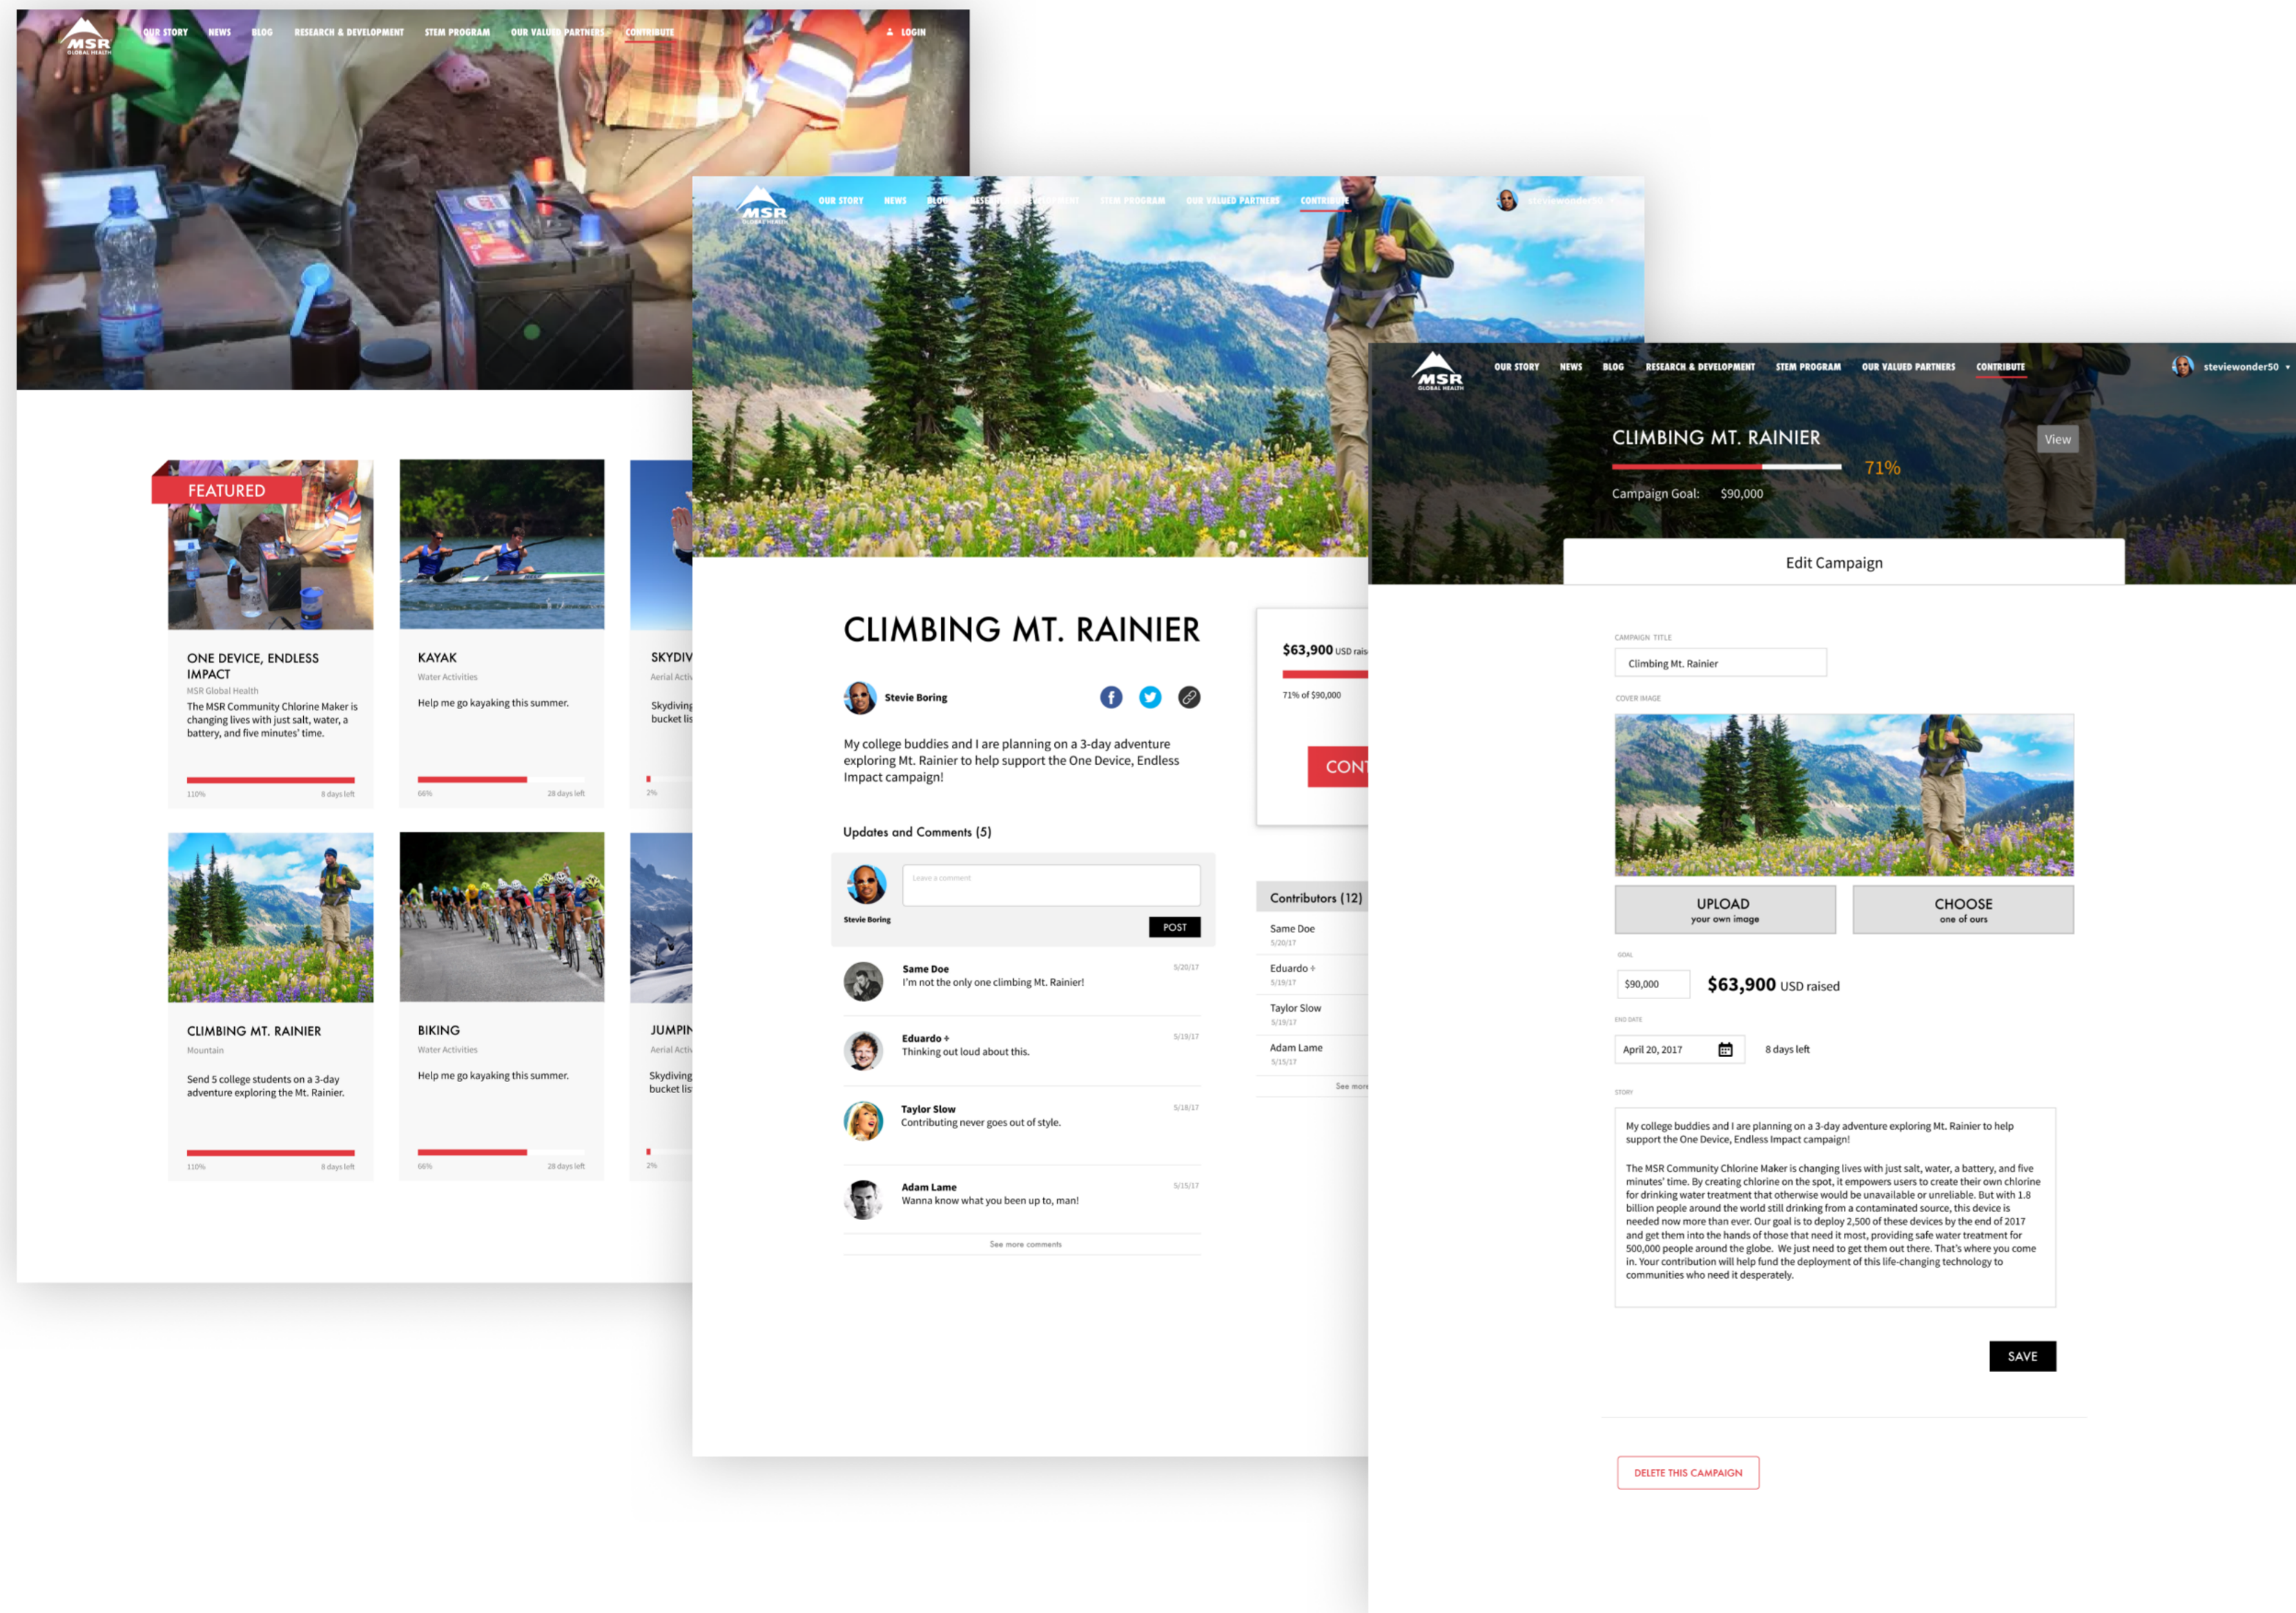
MSR GLOBAL HEALTH

OUR STORY NEWS BLOG RESEARCH & DEVELOPMENT STEM PROGRAM OUR VALUED PARTNERS CONTRIBUTE LOGIN

FEATURED

ONE DEVICE, ENDLESS IMPACT
MSR Global Health
The MSR Community Chlorine Maker is changing lives with just salt, water, a battery, and five minutes' time.
110% 8 days left

KAYAK
Water Activities
Help me go kayaking this summer.
66% 28 days left

SKYDIV
Aerial Acti
Skydiving bucket lis
2%

CLIMBING MT. RAINIER
Mountain
Send 5 college students on a 3-day adventure exploring the Mt. Rainier.
110% 8 days left

BIKING
Water Activities
Help me go kayaking this summer.
66% 28 days left

JUMPIN
Aerial Acti
Skydiving bucket lis
2%

MSR GLOBAL HEALTH
OUR STORY NEWS BLOG RESEARCH & DEVELOPMENT STEM PROGRAM OUR VALUED PARTNERS CONTRIBUTE

CLIMBING MT. RAINIER
Stevie Boring
My college buddies and I are planning on a 3-day adventure exploring Mt. Rainier to help support the One Device, Endless Impact campaign!

$63,900 USD rais
71% of $90,000
CONT

Updates and Comments (5)
Leave a comment
Stevie Boring
POST

Same Doe 5/20/17
I'm not the only one climbing Mt. Rainier!
Eduardo + 5/19/17
Thinking out loud about this.
Taylor Slow 5/18/17
Contributing never goes out of style.
Adam Lame 5/15/17
Wanna know what you been up to, man!
See more comments

Contributors (12)
Same Doe 5/20/17
Eduardo + 5/19/17
Taylor Slow 5/19/17
Adam Lame 5/15/17
See more

MSR GLOBAL HEALTH
OUR STORY NEWS BLOG RESEARCH & DEVELOPMENT STEM PROGRAM OUR VALUED PARTNERS CONTRIBUTE steviewonder50

CLIMBING MT. RAINIER
View
71%
Campaign Goal: $90,000

Edit Campaign

CAMPAIGN TITLE
Climbing Mt. Rainier
COVER IMAGE
UPLOAD
your own image
CHOOSE
one of ours
GOAL
$90,000
$63,900 USD raised
END DATE
April 20, 2017
8 days left
STORY
My college buddies and I are planning on a 3-day adventure exploring Mt. Rainier to help support the One Device, Endless Impact campaign!

The MSR Community Chlorine Maker is changing lives with just salt, water, a battery, and five minutes' time. By creating chlorine on the spot, it empowers users to create their own chlorine for drinking water treatment that otherwise would be unavailable or unreliable. But with 1.8 billion people around the world still drinking from a contaminated source, this device is needed now more than ever. Our goal is to deploy 2,500 of these devices by the end of 2017 and get them into the hands of those that need it most, providing safe water treatment for 500,000 people around the globe. We just need to get them out there. That's where you come in. Your contribution will help fund the deployment of this life-changing technology to communities who need it desperately.

SAVE

DELETE THIS CAMPAIGN